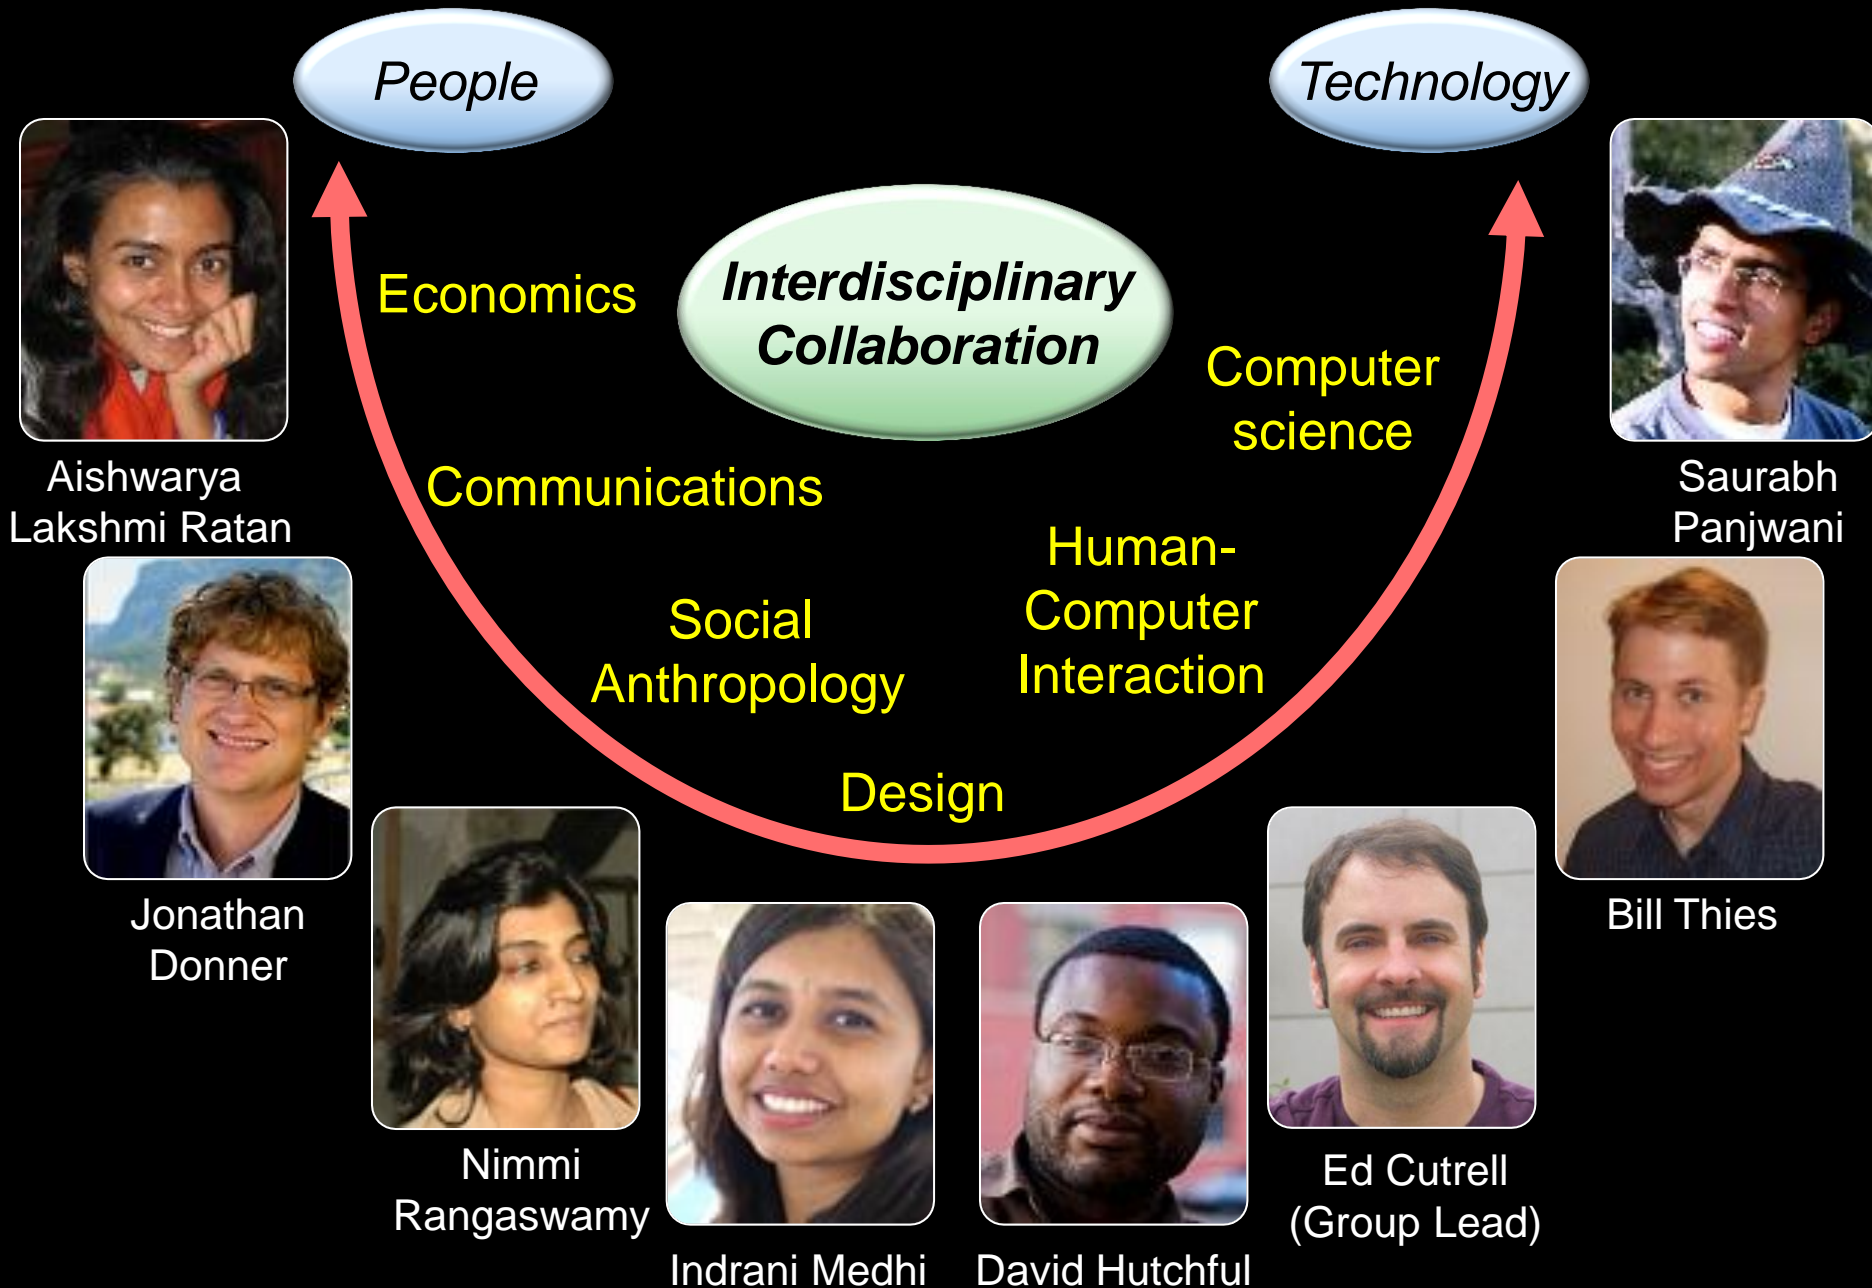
People

Technology

Interdisciplinary Collaboration

Economics

Communications

Social Anthropology

Design

Human-Computer Interaction

Computer science

Aishwarya Lakshmi Ratan

Saurabh Panjwani

Jonathan Donner

Bill Thies

Nimmi Rangaswamy

Indrani Medhi

David Hutchful

Ed Cutrell (Group Lead)